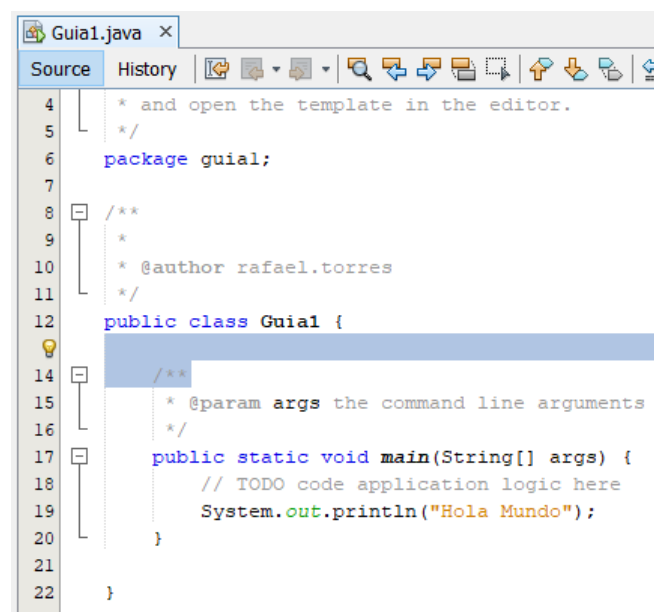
Guia1.java ×

Source History

4 * and open the template in the editor.
5 */
6 package guia1;
7
8 /**
9 *
10 * @author rafael.torres
11 */
12 public class Guia1 {

14 /**
15 * @param args the command line arguments
16 */
17 public static void main(String[] args) {
18 // TODO code application logic here
19 System.out.println("Hola Mundo");
20 }
21
22 }